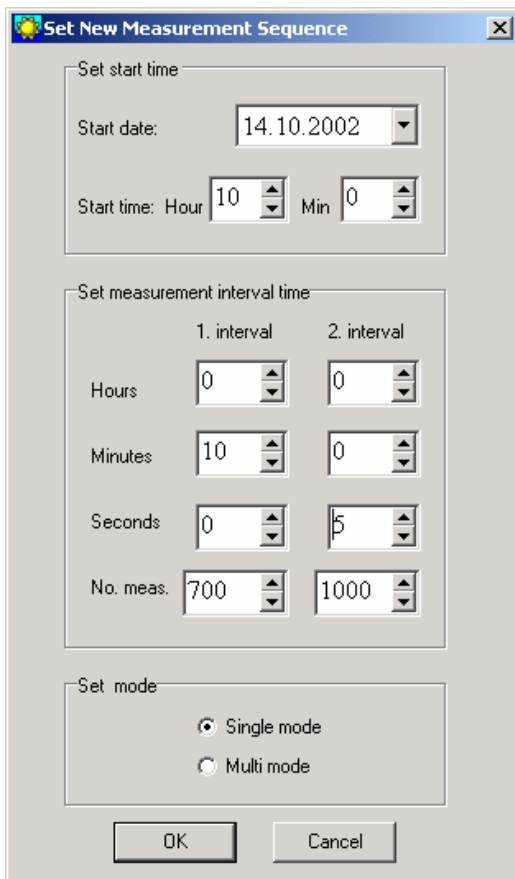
Set New Measurement Sequence

Set start time

Start date: 14.10.2002

Start time: Hour 10 Min 0

Set measurement interval time

| | 1. interval | 2. interval |
|---|---|---|
| Hours | 0 | 0 |
| Minutes | 10 | 0 |
| Seconds | 0 | 5 |
| No. meas. | 700 | 1000 |

Set mode

Single mode

Multi mode

OK

Cancel